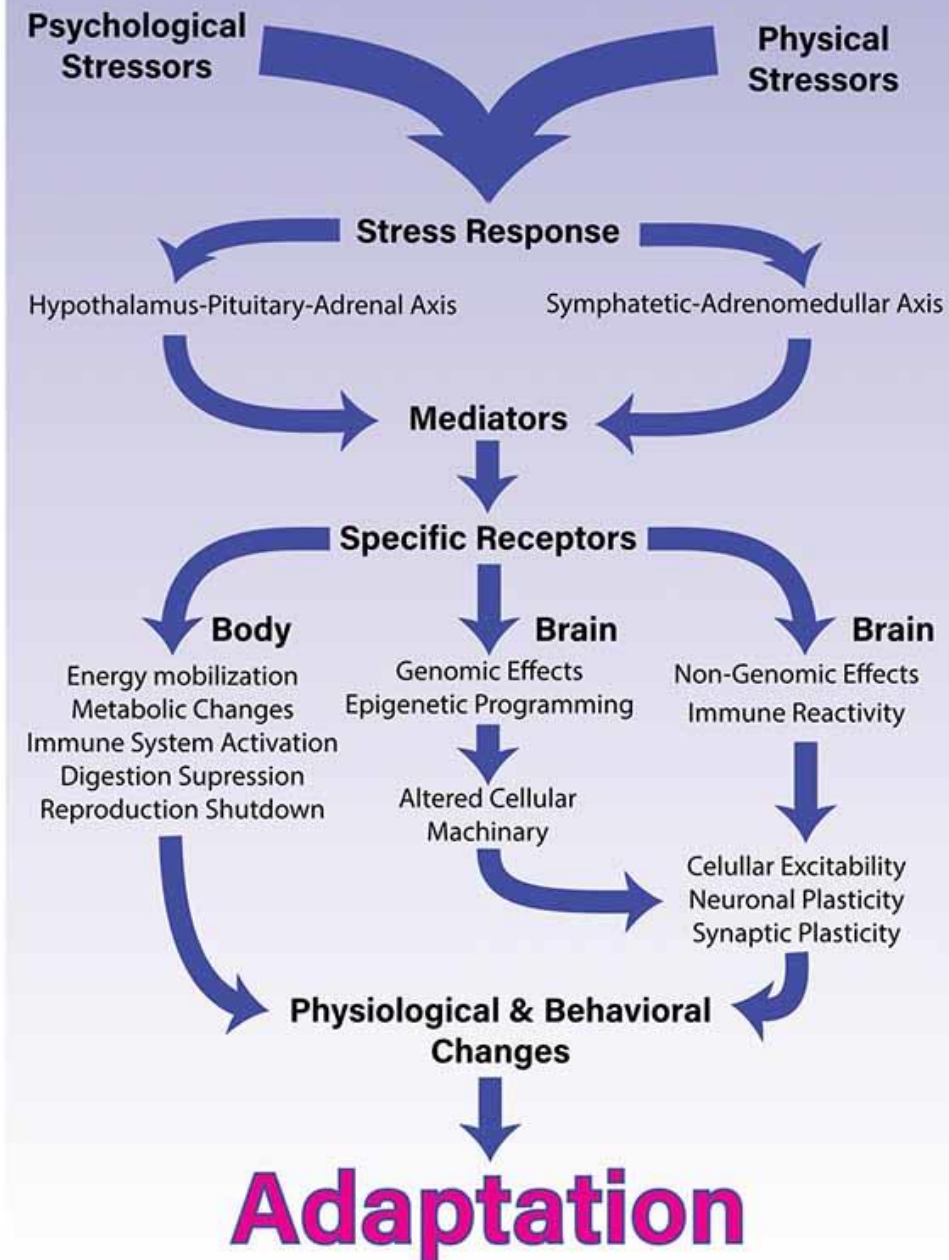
Psychological Stressors

Physical Stressors

Stress Response

Hypothalamus-Pituitary-Adrenal Axis

Symphatetic-Adrenomedullar Axis

Mediators

Specific Receptors

Body

Energy mobilization
Metabolic Changes
Immune System Activation
Digestion Supression
Reproduction Shutdown

Brain

Genomic Effects
Epigenetic Programming

Altered Cellular Machinary

Brain

Non-Genomic Effects
Immune Reactivity

Celullar Excitability
Neuronal Plasticity
Synaptic Plasticity

Physiological & Behavioral Changes

Adaptation